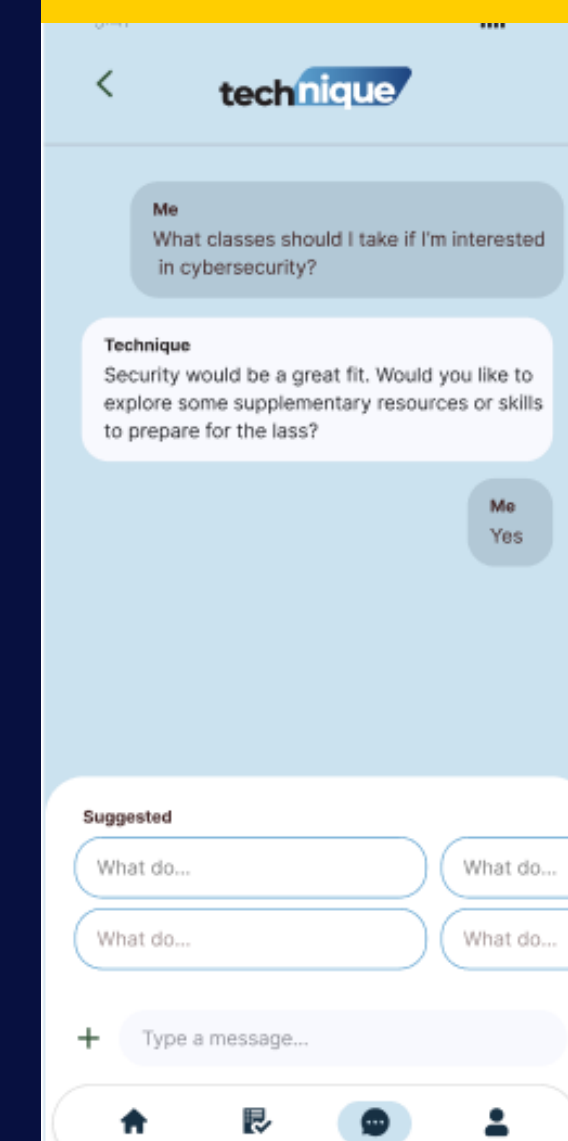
technique

Me
What classes should I take if I'm interested in cybersecurity?

Technique
Security would be a great fit. Would you like to explore some supplementary resources or skills to prepare for the lass?

Me
Yes

Suggested

What do...

What do...

What do...

What do...

+

Type a message...